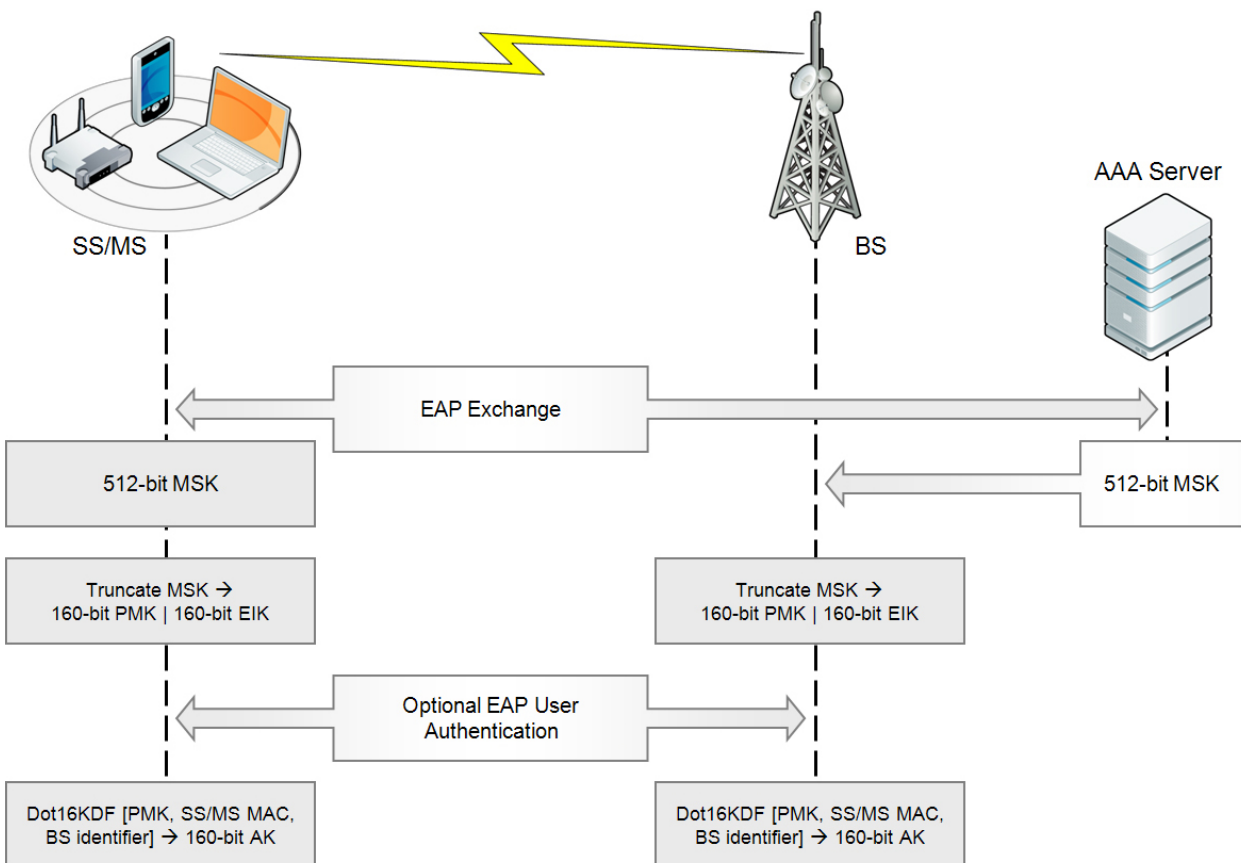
AAA Server

SS/MS

BS

EAP Exchange

512-bit MSK

512-bit MSK

Truncate MSK → 160-bit PMK | 160-bit EIK

Truncate MSK → 160-bit PMK | 160-bit EIK

Optional EAP User Authentication

Dot16KDF [PMK, SS/MS MAC, BS identifier] → 160-bit AK

Dot16KDF [PMK, SS/MS MAC, BS identifier] → 160-bit AK